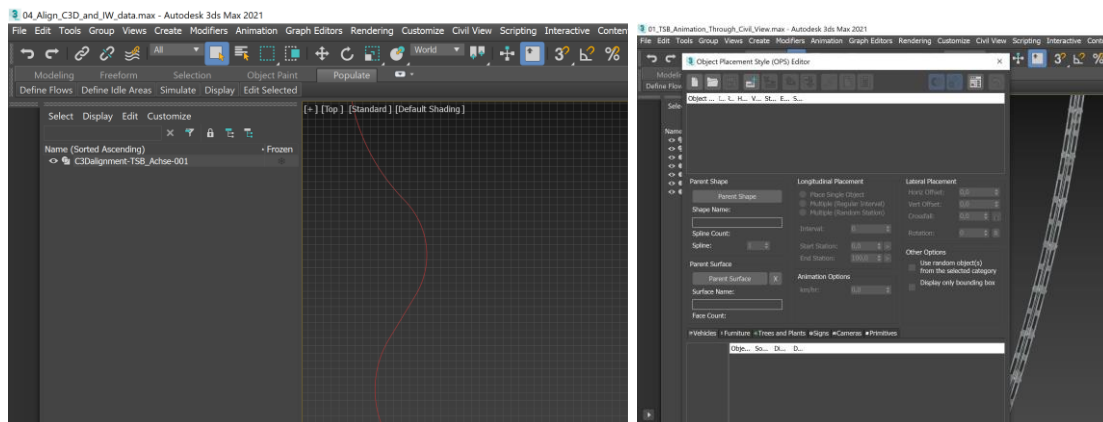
04_Align_C3D_and_IW_data.max - Autodesk 3ds Max 2021
File Edit Tools Group Views Create Modifiers Animation Graph Editors Rendering Customize Civil View Scripting Interactive Conten
All
Modeling Freeform Selection Object Paint Populate
Define Flows Define Idle Areas Simulate Display Edit Selected
Select Display Edit Customize
Name (Sorted Ascending) • Frozen
C3Dalignment-TSB_Achse-001
[+] [Top] [Standard] [Default Shading]

01_TSB_Animation_Through_Civil_View.max - Autodesk 3ds Max 2021
File Edit Tools Group Views Create Modifiers Animation Graph Editors Rendering Customize Civil View Scripting Interactive Conte
Modeli
Define Flow
Sele
Nam
Object Placement Style (OPS) Editor
Object ... I... H... V... St... E... S...
Parent Shape
Parent Shape
Shape Name:
Spline Count:
Spline:
Parent Surface
Parent Surface X
Surface Name:
Face Count:
Longitudinal Placement
Place Single Object
Multiple (Regular Interval)
Multiple (Random Station)
Interval:
Start Station:
End Station:
Animation Options
km/hr:
Lateral Placement
Horiz Offset:
Vert Offset:
Crossfall:
Rotation:
Other Options
Use random object(s) from the selected category
Display only bounding box
Vehicles Furniture Trees and Plants Signs Cameras Primitives
Obje... So... Di... D...